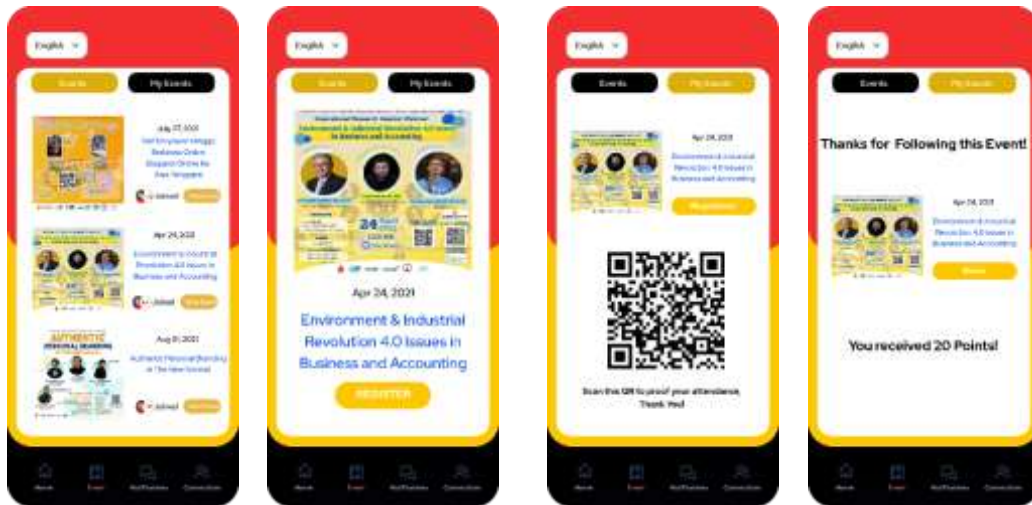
English

Events

My Events

July 27, 2021

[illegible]

Apr 24, 2021

Environment & Industrial Revolution 4.0 Issues in Business and Accounting

Aug 01, 2021

Authentic Personal Branding in The New Normal

Home

Event

Notifications

Connection

English

Events

My Events

Environment & Industrial Revolution 4.0 Issues in Business and Accounting

24

Apr 24, 2021

Environment & Industrial Revolution 4.0 Issues in Business and Accounting

REGISTER

Home

Event

Notifications

Connection

English

Events

My Events

Apr 24, 2021

Environment & Industrial Revolution 4.0 Issues in Business and Accounting

Registered

Scan this QR to proof your attendance. Thank You!

Home

Event

Notifications

Connection

English

Events

My Events

Thanks for Following this Event!

Apr 24, 2021

Environment & Industrial Revolution 4.0 Issues in Business and Accounting

Share

You received 20 Points!

Home

Event

Notifications

Connection